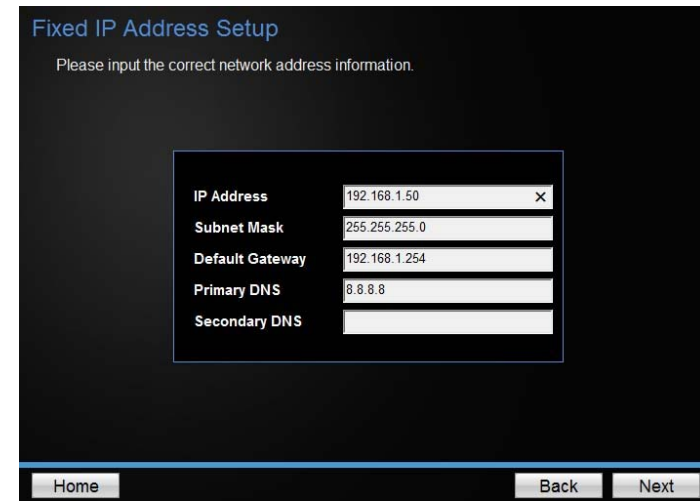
Fixed IP Address Setup

Please input the correct network address information.

| | |
|---|---|
| IP Address | 192.168.1.50 × |
| Subnet Mask | 255.255.255.0 |
| Default Gateway | 192.168.1.254 |
| Primary DNS | 8.8.8.8 |
| Secondary DNS | |

Home

Back

Next